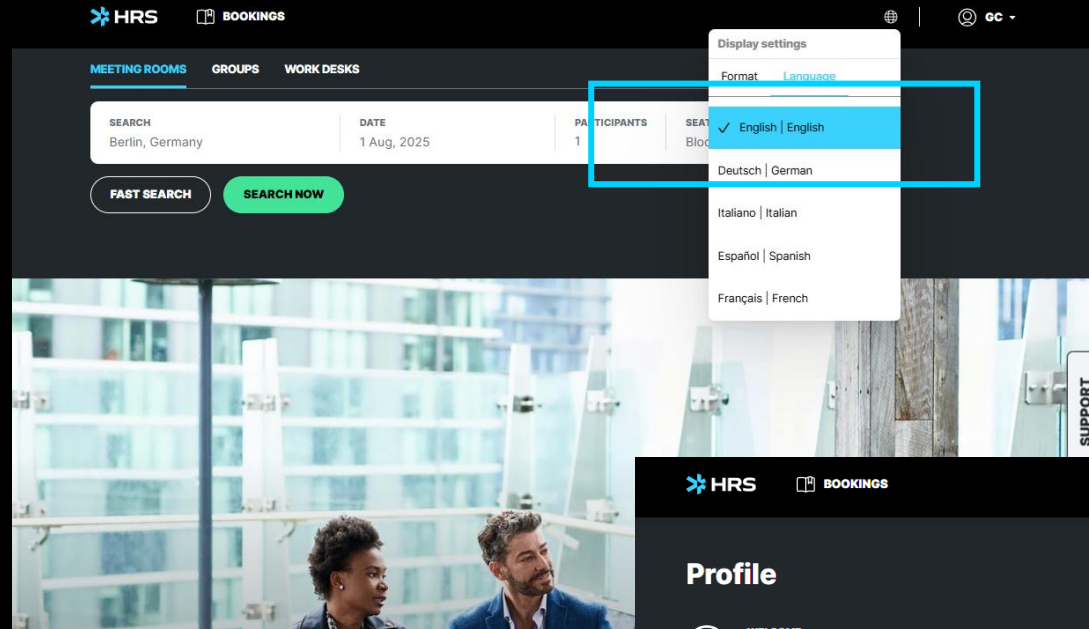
HRS BOOKINGS

GC

MEETING ROOMS GROUPS WORK DESKS

SEARCH
Berlin, Germany

DATE
1 Aug, 2025

PARTICIPANTS
1

SEAT
Bloc

FAST SEARCH SEARCH NOW

Display settings

Format Language

English | English

Deutsch | German

Italiano | Italian

Español | Spanish

Français | French

SUPPORT

HRS BOOKINGS

Profile